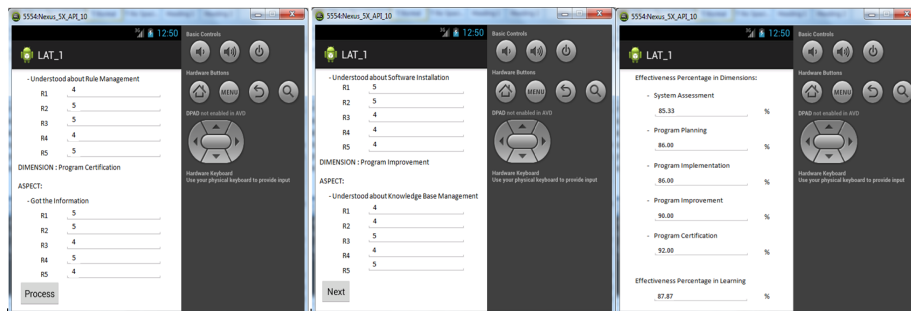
5554:Nexus_5X_API_10

12:50

LAT_1

- Understood about Rule Management

R1 4

R2 5

R3 5

R4 4

R5 5

DIMENSION : Program Certification

ASPECT:

- Got the Information

R1 5

R2 5

R3 4

R4 5

R5 4

Process

Basic Controls

Hardware Buttons

MENU

DPAD not enabled in AVD

Hardware Keyboard
Use your physical keyboard to provide input

5554:Nexus_5X_API_10

12:50

LAT_1

- Understood about Software Installation

R1 5

R2 5

R3 4

R4 4

R5 4

DIMENSION : Program Improvement

ASPECT:

- Understood about Knowledge Base Management

R1 4

R2 4

R3 5

R4 4

R5 5

Next

Basic Controls

Hardware Buttons

MENU

DPAD not enabled in AVD

Hardware Keyboard
Use your physical keyboard to provide input

5554:Nexus_5X_API_10

12:50

LAT_1

Effectiveness Percentage in Dimensions:

- System Assessment

85.33 %

- Program Planning

86.00 %

- Program Implementation

86.00 %

- Program Improvement

90.00 %

- Program Certification

92.00 %

Effectiveness Percentage in Learning

87.87 %

Basic Controls

Hardware Buttons

MENU

DPAD not enabled in AVD

Hardware Keyboard
Use your physical keyboard to provide input